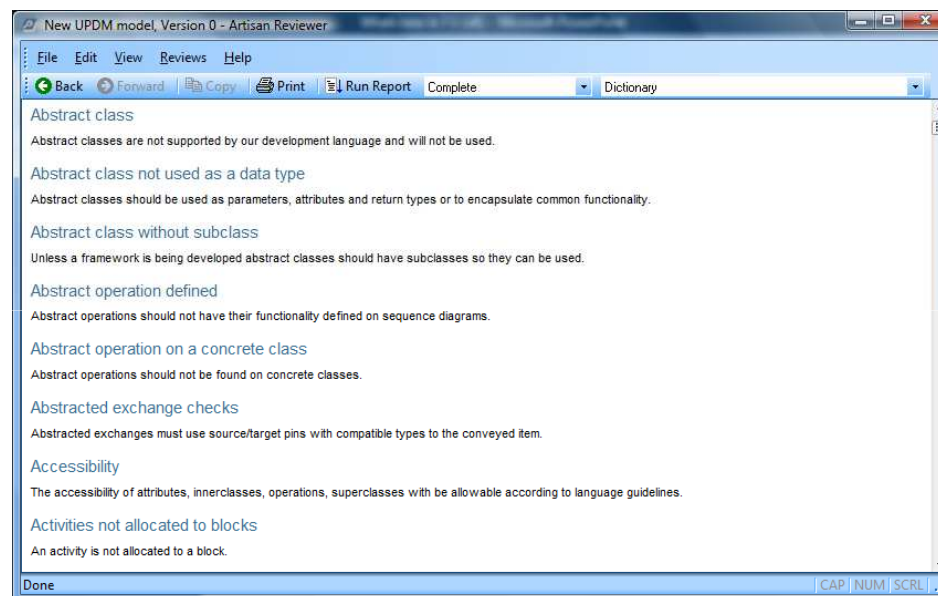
New UPDM model, Version 0 - Artisan Reviewer

File Edit View Reviews Help

Back Forward Copy Print Run Report Complete Dictionary

Abstract class

Abstract classes are not supported by our development language and will not be used.

Abstract class not used as a data type

Abstract classes should be used as parameters, attributes and return types or to encapsulate common functionality.

Abstract class without subclass

Unless a framework is being developed abstract classes should have subclasses so they can be used.

Abstract operation defined

Abstract operations should not have their functionality defined on sequence diagrams.

Abstract operation on a concrete class

Abstract operations should not be found on concrete classes.

Abstracted exchange checks

Abstracted exchanges must use source/target pins with compatible types to the conveyed item.

Accessibility

The accessibility of attributes, innerclasses, operations, superclasses with be allowable according to language guidelines.

Activities not allocated to blocks

An activity is not allocated to a block.

Done CAP NUM SCRL